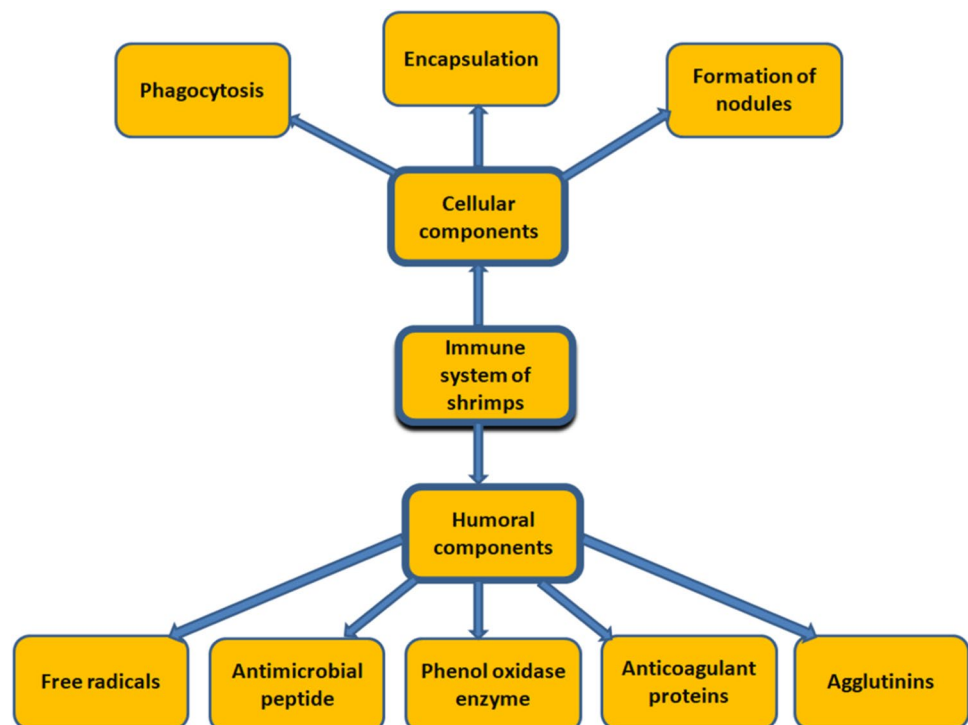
Phagocytosis

Encapsulation

Formation of nodules

Cellular components

Immune system of shrimps

Humoral components

Free radicals

Antimicrobial peptide

Phenol oxidase enzyme

Anticoagulant proteins

Agglutinins